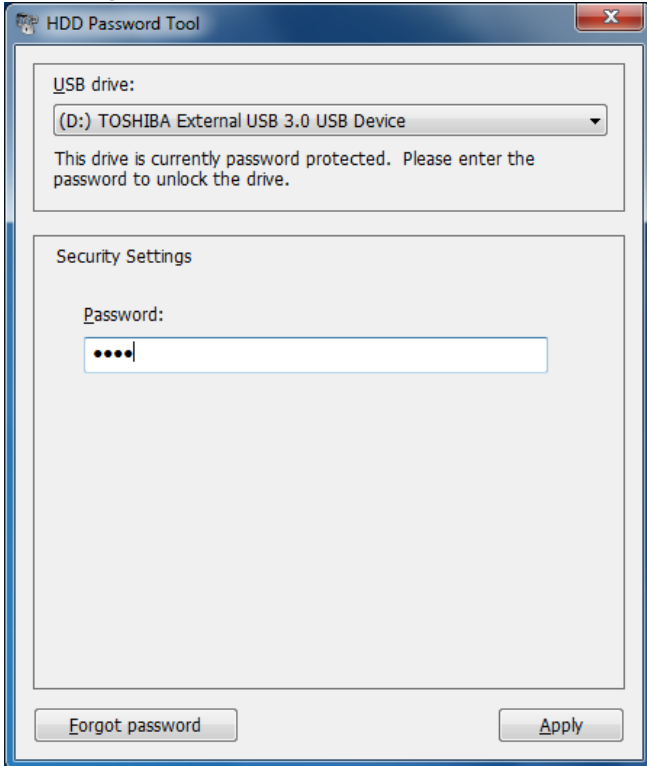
HDD Password Tool

USB drive:

(D:) TOSHIBA External USB 3.0 USB Device

This drive is currently password protected. Please enter the password to unlock the drive.

Security Settings

Password:

••••

Forgot password

Apply